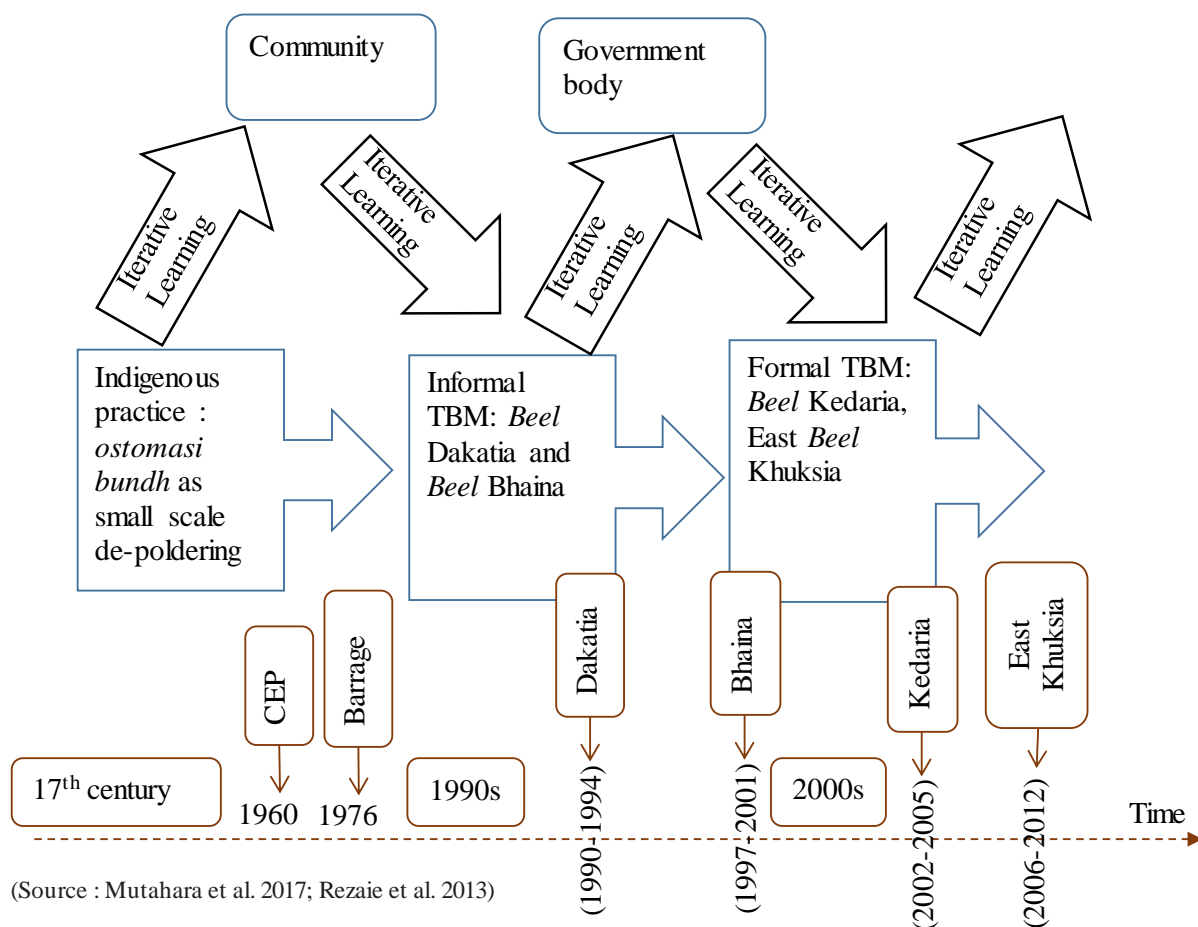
Community

Government body

Iterative Learning

Iterative Learning

Iterative Learning

Iterative Learning

Iterative Learning

Indigenous practice : *ostomasi bundh* as small scale de-poldering

Informal TBM: *Beel* Dakatia and *Beel* Bhaina

Formal TBM: *Beel* Kedaria, East *Beel* Khuksia

CEP

Barrage

Dakatia

Bhaina

Kedaria

East Khuksia

$17^{th}$ century

1960

1976

1990s

(1990-1994)

(1997-2001)

2000s

(2002-2005)

(2006-2012)

Time

(Source : Mutahara et al. 2017; Rezaie et al. 2013)